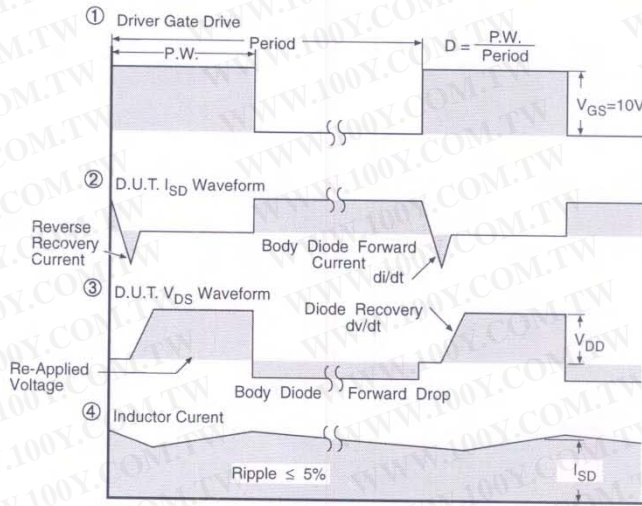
① Driver Gate Drive

P.W.

Period

$D = \frac{P.W.}{Period}$

$V_{GS}$=10V

② D.U.T. $I_{SD}$ Waveform

Reverse Recovery Current

Body Diode Forward Current

di/dt

③ D.U.T. $V_{DS}$ Waveform

Diode Recovery dv/dt

$V_{DD}$

Re-Applied Voltage

Body Diode Forward Drop

④ Inductor Curent

Ripple ≤ 5%

$I_{SD}$

WWW.100Y.COM.TW